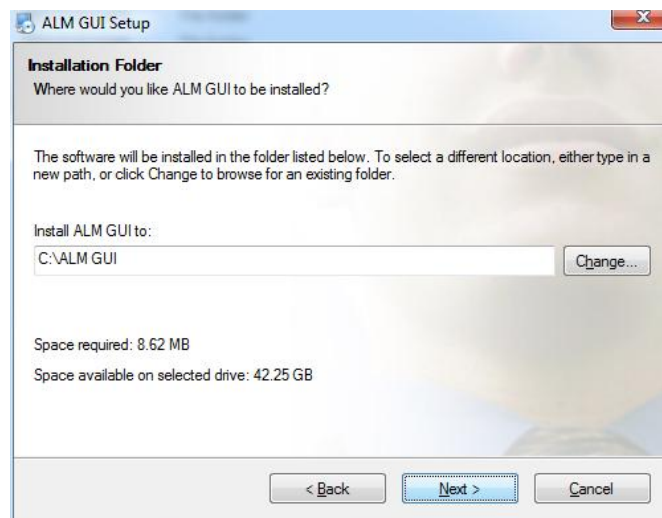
ALM GUI Setup

Installation Folder
Where would you like ALM GUI to be installed?

The software will be installed in the folder listed below. To select a different location, either type in a new path, or click Change to browse for an existing folder.

Install ALM GUI to:
C:\ALM GUI

Change...

Space required: 8.62 MB
Space available on selected drive: 42.25 GB

< Back
Next >
Cancel